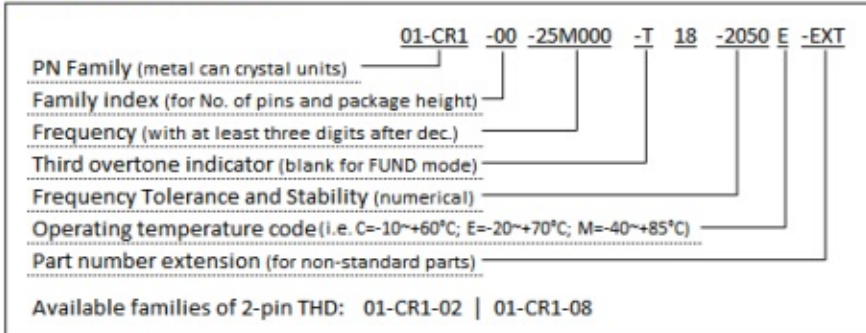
01-CR1 -00 -25M000 -T 18 -2050 E -EXT

PN Family (metal can crystal units)
Family index (for No. of pins and package height)
Frequency (with at least three digits after dec.)
Third overtone indicator (blank for FUND mode)
Frequency Tolerance and Stability (numerical)
Operating temperature code (i.e. C=-10~+60°C; E=-20~+70°C; M=-40~+85°C)
Part number extension (for non-standard parts)

Available families of 2-pin THD: 01-CR1-02 | 01-CR1-08